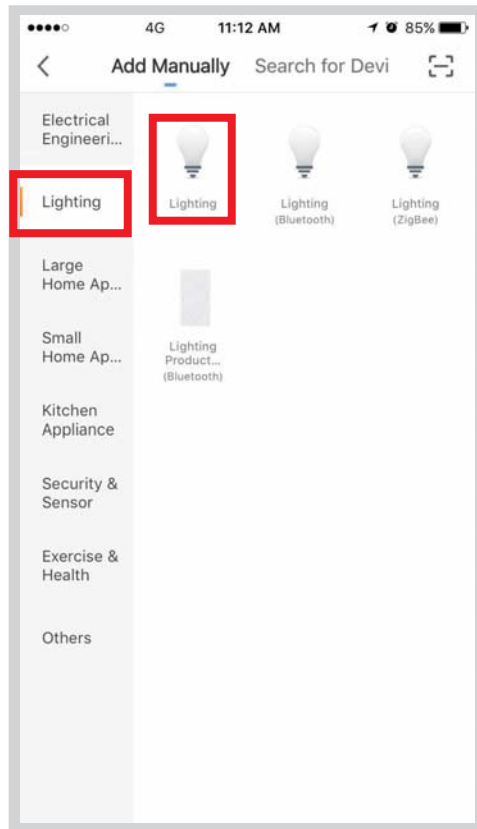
●●●●○ 4G 11:12 AM 85%

<

Add Manually

Search for Devi

Electrical Engineeri...

Lighting

Large Home Ap...

Small Home Ap...

Kitchen Appliance

Security & Sensor

Exercise & Health

Others

Lighting

Lighting (Bluetooth)

Lighting (ZigBee)

Lighting Product... (Bluetooth)